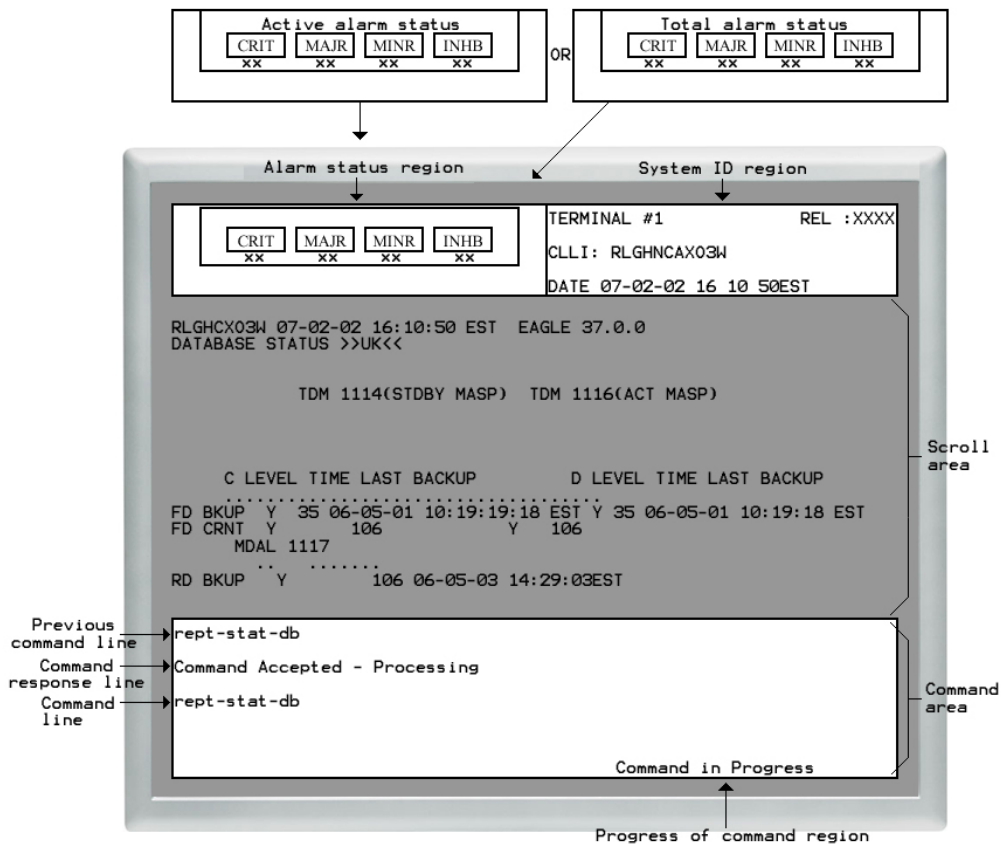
Active alarm status
CRIT MAJR MINR INHB
xx xx xx xx

OR

Total alarm status
CRIT MAJR MINR INHB
xx xx xx xx

Alarm status region

System ID region

CRIT MAJR MINR INHB
xx xx xx xx

TERMINAL #1 REL :XXXX
CLLI: RLGHNCAXO3W
DATE 07-02-02 16 10 50EST

RLGHCXO3W 07-02-02 16:10:50 EST EAGLE 37.0.0
DATABASE STATUS >>UK<<

TDM 1114(STDBY MASP) TDM 1116(ACT MASP)

C LEVEL TIME LAST BACKUP D LEVEL TIME LAST BACKUP
.........................................
FD BKUP Y 35 06-05-01 10:19:19:18 EST Y 35 06-05-01 10:19:18 EST
FD CRNT Y 106 Y 106
MDAL 1117
.. .......
RD BKUP Y 106 06-05-03 14:29:03EST

Scroll area

Previous command line
rept-stat-db
Command response line
Command Accepted - Processing
Command line
rept-stat-db

Command area

Command in Progress

Progress of command region